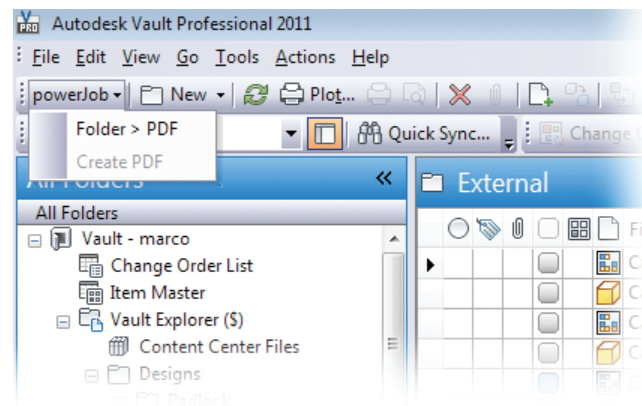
Autodesk Vault Professional 2011

File Edit View Go Tools Actions Help

powerJob ▾ New ▾ Plot... Quick Sync... Change

Folder > PDF

Create PDF

All Folders

All Folders

Vault - marco

Change Order List

Item Master

Vault Explorer ($)

Content Center Files

Designs

Padlock

External